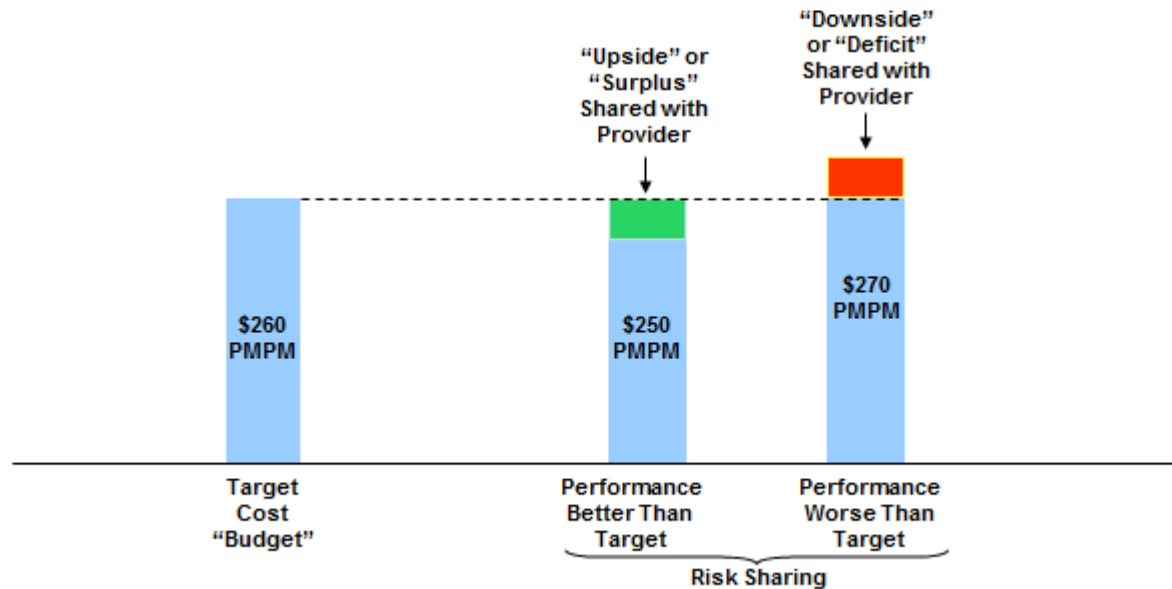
"Downside" or "Deficit" Shared with Provider

"Upside" or "Surplus" Shared with Provider

$260 PMPM

$250 PMPM

$270 PMPM

Target Cost "Budget"

Performance Better Than Target

Performance Worse Than Target

Risk Sharing